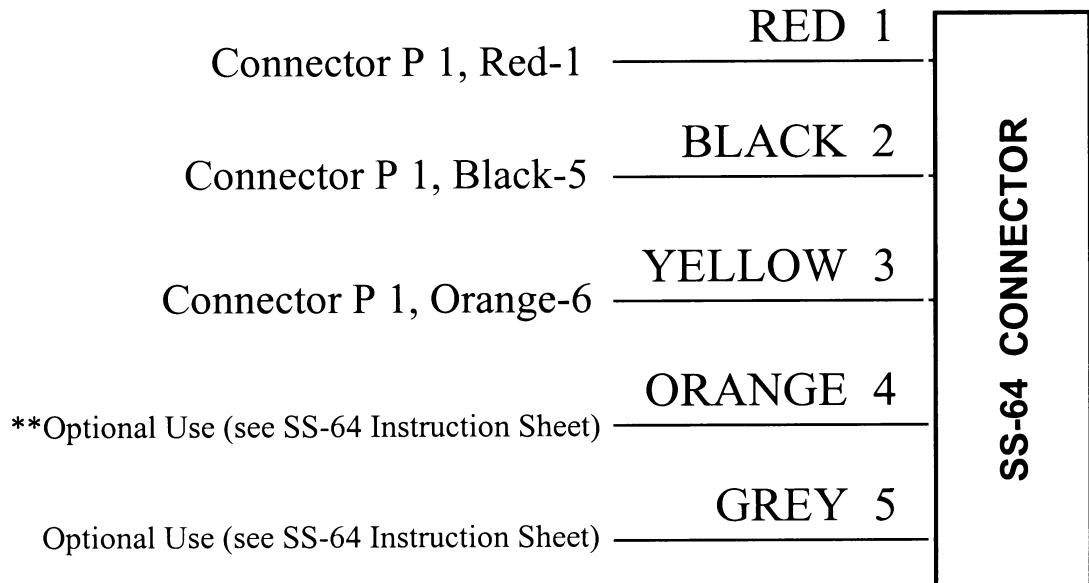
Connector P 1, Red-1
RED 1

Connector P 1, Black-5
BLACK 2

Connector P 1, Orange-6
YELLOW 3

**Optional Use (see SS-64 Instruction Sheet)
ORANGE 4

Optional Use (see SS-64 Instruction Sheet)
GREY 5

SS-64 CONNECTOR